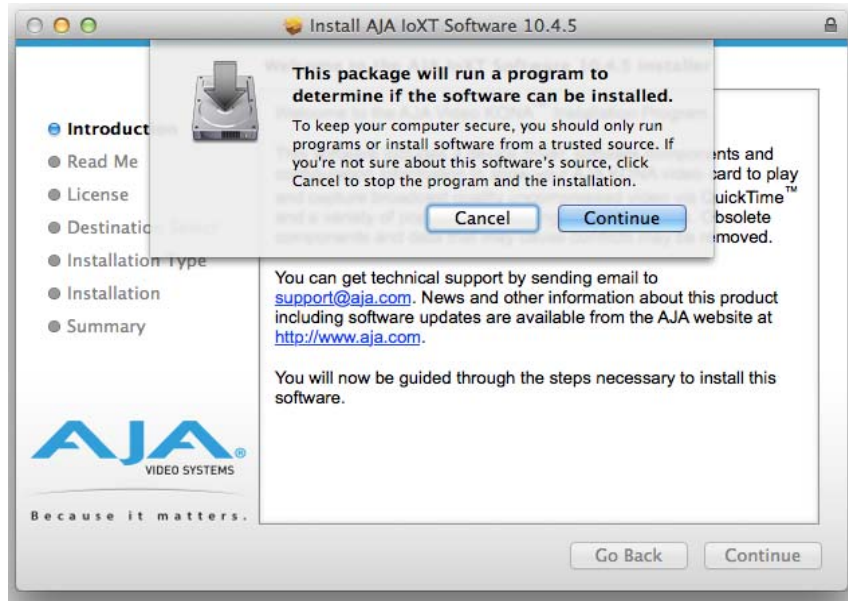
Install AJA IoXT Software 10.4.5

This package will run a program to determine if the software can be installed.

To keep your computer secure, you should only run programs or install software from a trusted source. If you're not sure about this software's source, click Cancel to stop the program and the installation.

Cancel Continue

Introduct
Read Me
License
Destinatio
Installation Type
Installation
Summary

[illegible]ents and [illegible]card to play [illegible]uickTime™ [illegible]bsolete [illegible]moved.

You can get technical support by sending email to support@aja.com. News and other information about this product including software updates are available from the AJA website at http://www.aja.com.

You will now be guided through the steps necessary to install this software.

AJA VIDEO SYSTEMS

Because it matters.

Go Back Continue